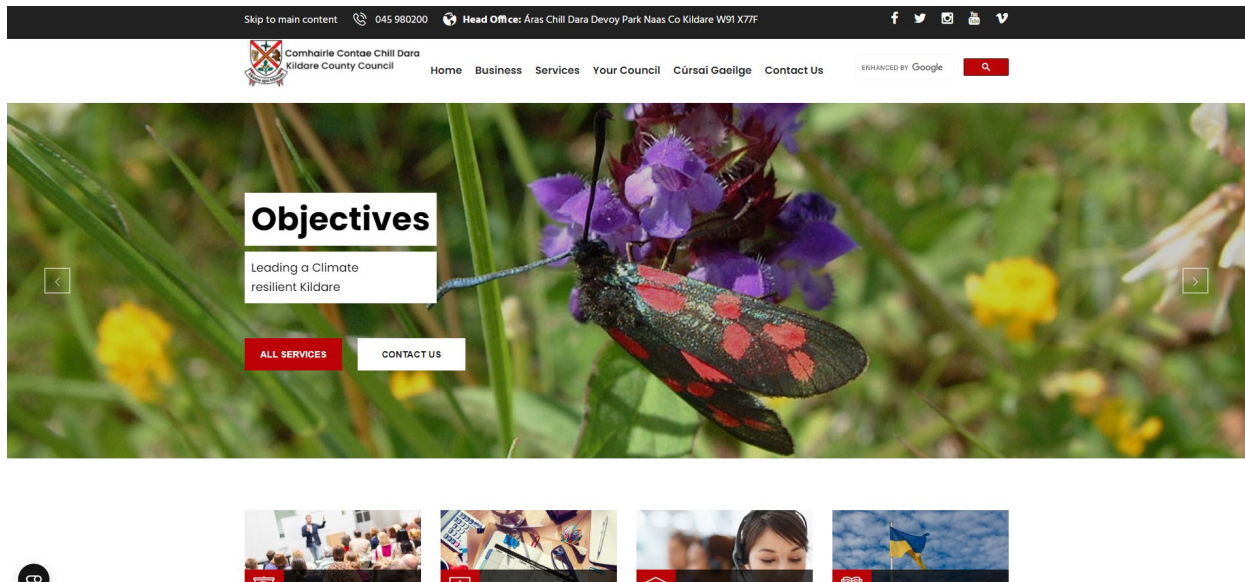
Skip to main content 045 980200 Head Office: Áras Chill Dara Devoy Park Naas Co Kildare W91 X77F

Comhairle Contae Chill Dara
Kildare County Council

Home Business Services Your Council Cúrsaí Gaeilge Contact Us

ENHANCED BY Google

Objectives

Leading a Climate resilient Kildare

ALL SERVICES

CONTACT US